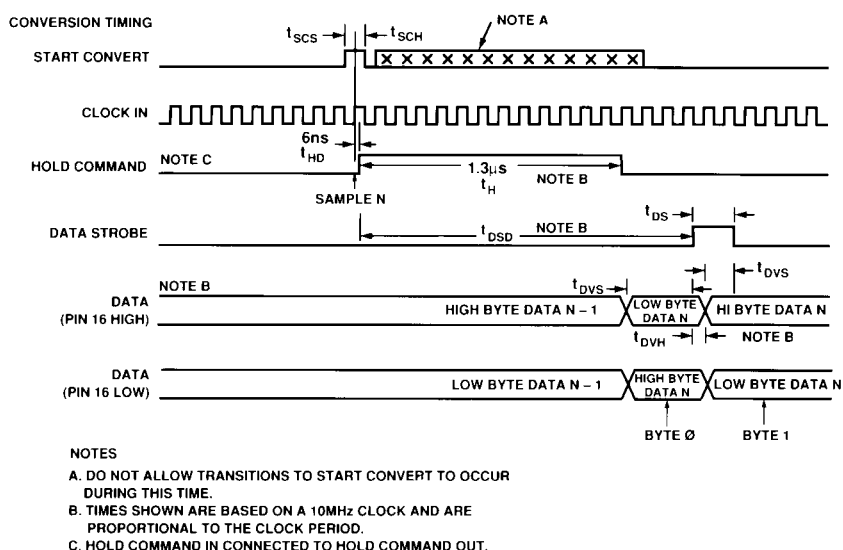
CONVERSION TIMING

$t_{SCS}$ $t_{SCH}$ NOTE A

START CONVERT

CLOCK IN

6ns
$t_{HD}$

HOLD COMMAND NOTE C

1.3μs
$t_H$
NOTE B

SAMPLE N

$t_{DS}$

DATA STROBE

$t_{DSD}$ NOTE B

$t_{DVS}$

NOTE B

$t_{DVS}$

DATA (PIN 16 HIGH)

HIGH BYTE DATA N – 1

LOW BYTE DATA N

HI BYTE DATA N

$t_{DVH}$

NOTE B

DATA (PIN 16 LOW)

LOW BYTE DATA N – 1

HIGH BYTE DATA N

LOW BYTE DATA N

BYTE Ø

BYTE 1

NOTES

A. DO NOT ALLOW TRANSITIONS TO START CONVERT TO OCCUR DURING THIS TIME.

B. TIMES SHOWN ARE BASED ON A 10MHz CLOCK AND ARE PROPORTIONAL TO THE CLOCK PERIOD.

C. HOLD COMMAND IN CONNECTED TO HOLD COMMAND OUT.